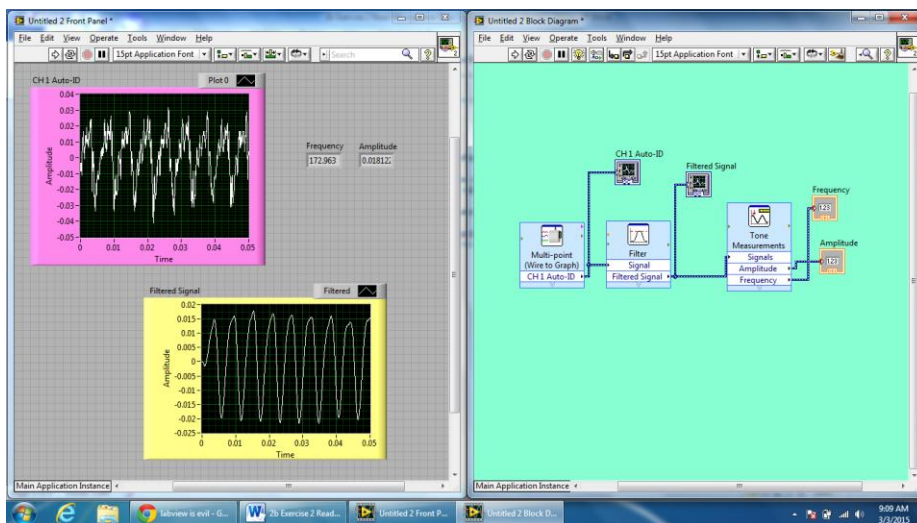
Untitled 2 Front Panel *
File Edit View Operate Tools Window Help
15pt Application Font
Search

CH 1 Auto-ID
Plot 0
0.04
0.03
0.02
0.01
0
-0.01
-0.02
-0.03
-0.04
-0.05
Amplitude
0 0.01 0.02 0.03 0.04 0.05
Time

Frequency
172.963
Amplitude
0.018122

Filtered Signal
Filtered
0.02
0.015
0.01
0.005
0
-0.005
-0.01
-0.015
-0.02
-0.025
Amplitude
0 0.01 0.02 0.03 0.04 0.05
Time

Main Application Instance

Untitled 2 Block Diagram *
File Edit View Operate Tools Window Help
15pt Application Font

CH 1 Auto-ID
Filtered Signal
Frequency
Amplitude
Multi-point (Wire to Graph)
CH 1 Auto-ID
Filter
Signal
Filtered Signal
Tone Measurements
Signals
Amplitude
Frequency

Main Application Instance

labview is evil - G...
2b Exercise 2 Read...
Untitled 2 Front P...
Untitled 2 Block D...
9:09 AM
3/3/2015